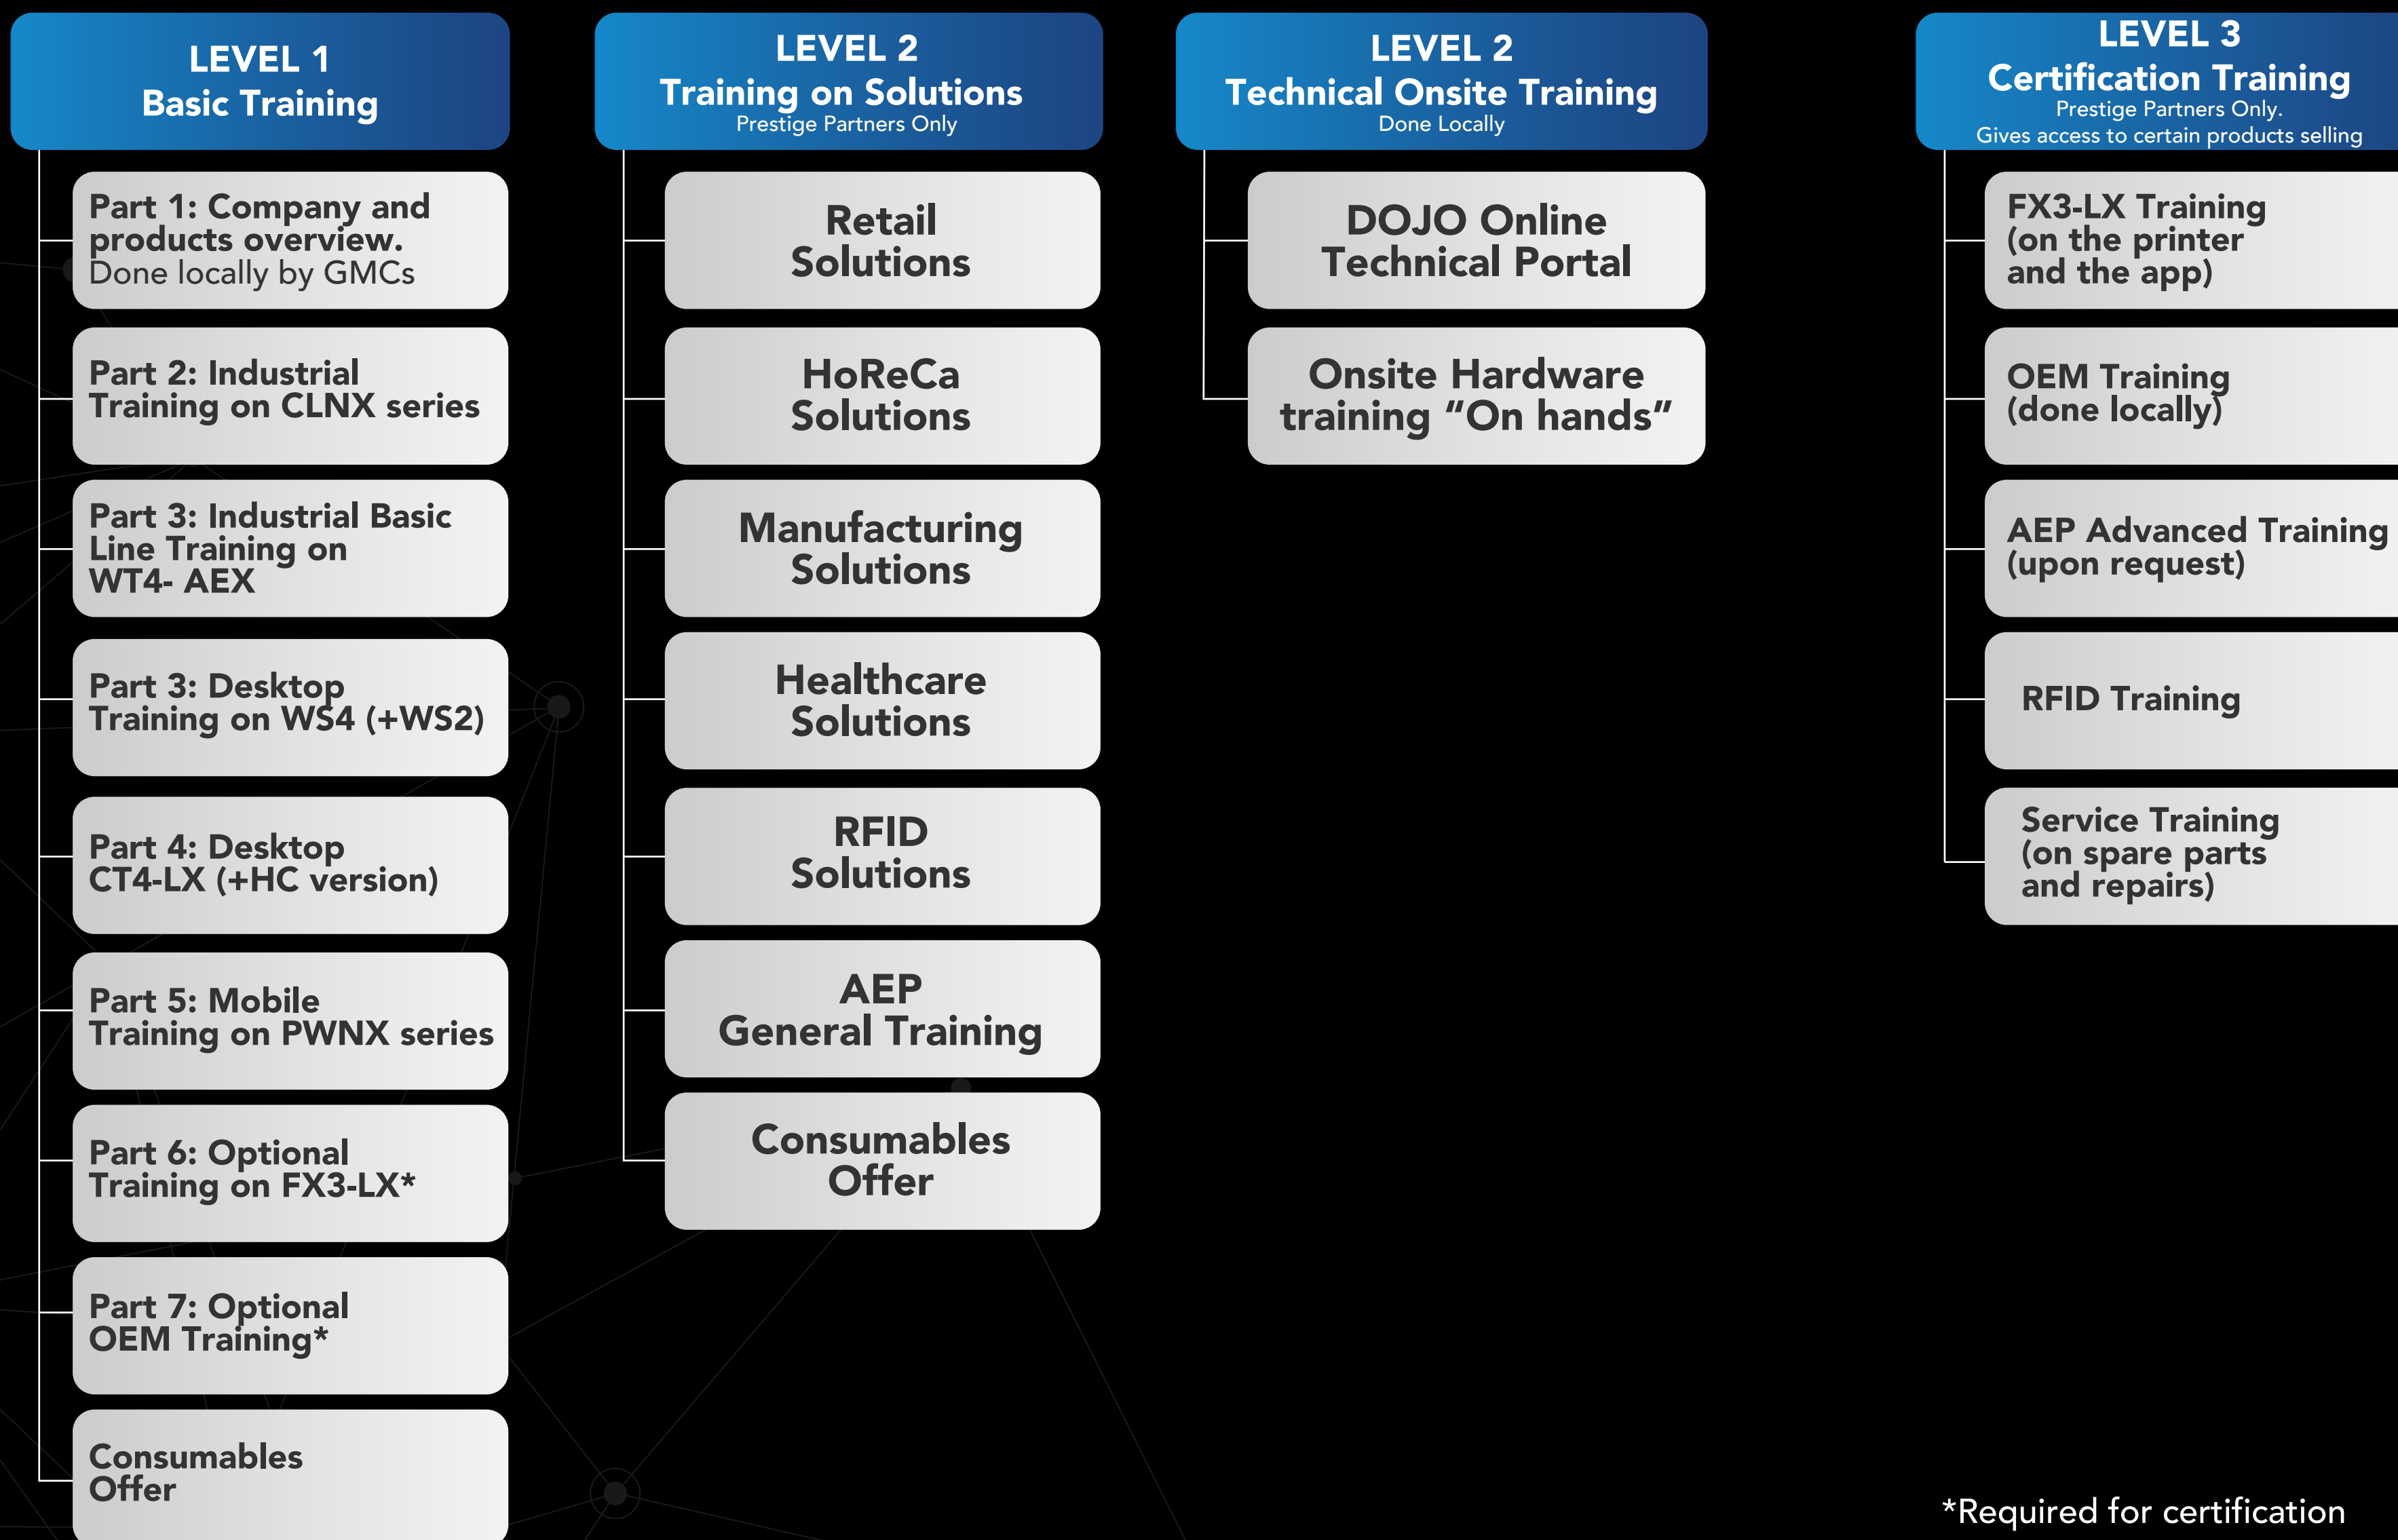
LEVEL 1
Basic Training

Part 1: Company and products overview.
Done locally by GMCs

Part 2: Industrial Training on CLNX series

Part 3: Industrial Basic Line Training on WT4- AEX

Part 3: Desktop Training on WS4 (+WS2)

Part 4: Desktop CT4-LX (+HC version)

Part 5: Mobile Training on PWNX series

Part 6: Optional Training on FX3-LX*

Part 7: Optional OEM Training*

Consumables Offer

LEVEL 2
Training on Solutions
Prestige Partners Only

Retail Solutions

HoReCa Solutions

Manufacturing Solutions

Healthcare Solutions

RFID Solutions

AEP General Training

Consumables Offer

LEVEL 2
Technical Onsite Training
Done Locally

DOJO Online Technical Portal

Onsite Hardware training “On hands”

LEVEL 3
Certification Training
Prestige Partners Only.
Gives access to certain products selling

FX3-LX Training (on the printer and the app)

OEM Training (done locally)

AEP Advanced Training (upon request)

RFID Training

Service Training (on spare parts and repairs)

*Required for certification